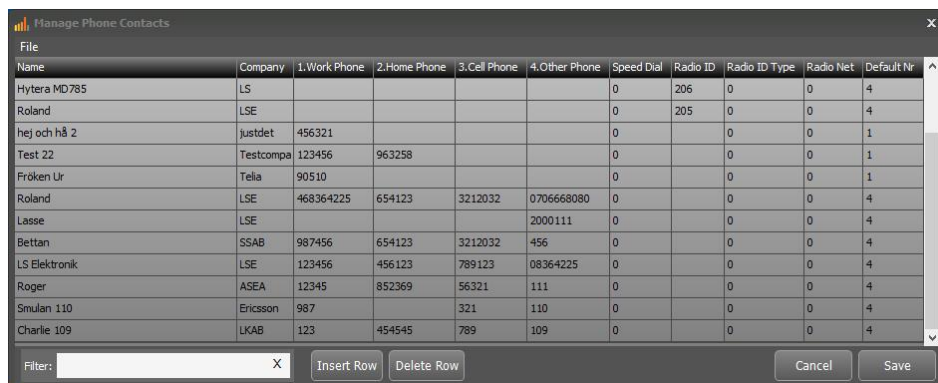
Manage Phone Contacts

File

| Name | Company | 1.Work Phone | 2.Home Phone | 3.Cell Phone | 4.Other Phone | Speed Dial | Radio ID | Radio ID Type | Radio Net | Default Nr |
|---|---|---|---|---|---|---|---|---|---|---|
| Hytera MD785 | LS | | | | | 0 | 206 | 0 | 0 | 4 |
| Roland | LSE | | | | | 0 | 205 | 0 | 0 | 4 |
| hej och hå 2 | justdet | 456321 | | | | 0 | | 0 | 0 | 1 |
| Test 22 | Testcompa | 123456 | 963258 | | | 0 | | 0 | 0 | 1 |
| Fröken Ur | Telia | 90510 | | | | 0 | | 0 | 0 | 1 |
| Roland | LSE | 468364225 | 654123 | 3212032 | 0706668080 | 0 | | 0 | 0 | 4 |
| Lasse | LSE | | | | 2000111 | 0 | | 0 | 0 | 4 |
| Bettan | SSAB | 987456 | 654123 | 3212032 | 456 | 0 | | 0 | 0 | 4 |
| LS Elektronik | LSE | 123456 | 456123 | 789123 | 08364225 | 0 | | 0 | 0 | 4 |
| Roger | ASEA | 12345 | 852369 | 56321 | 111 | 0 | | 0 | 0 | 4 |
| Smulan 110 | Ericsson | 987 | | 321 | 110 | 0 | | 0 | 0 | 4 |
| Charlie 109 | LKAB | 123 | 454545 | 789 | 109 | 0 | | 0 | 0 | 4 |

Filter: X Insert Row Delete Row Cancel Save